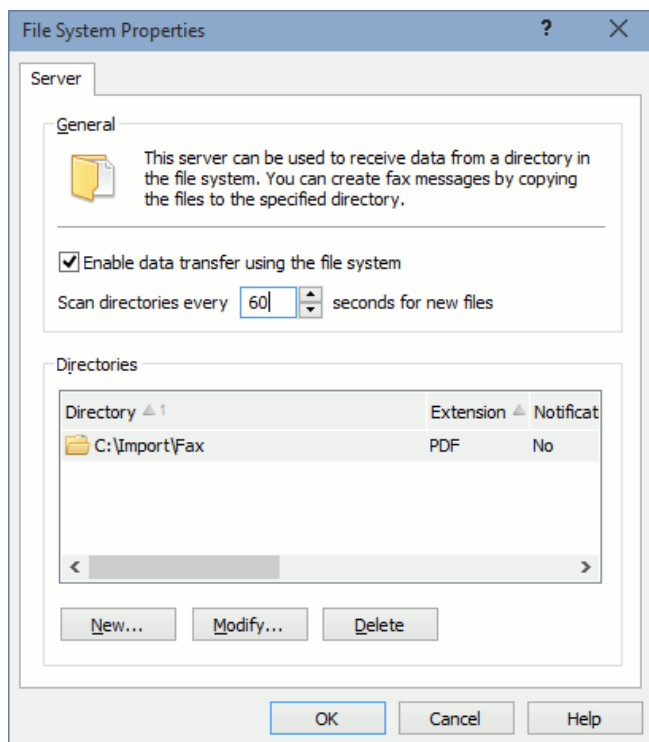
File System Properties

?

Server

General

This server can be used to receive data from a directory in the file system. You can create fax messages by copying the files to the specified directory.

☑ Enable data transfer using the file system

Scan directories every 60 seconds for new files

Directories

| Directory 1 | Extension | Notificat |
|---|---|---|
| C:\Import\Fax | PDF | No |

New... Modify... Delete

OK Cancel Help